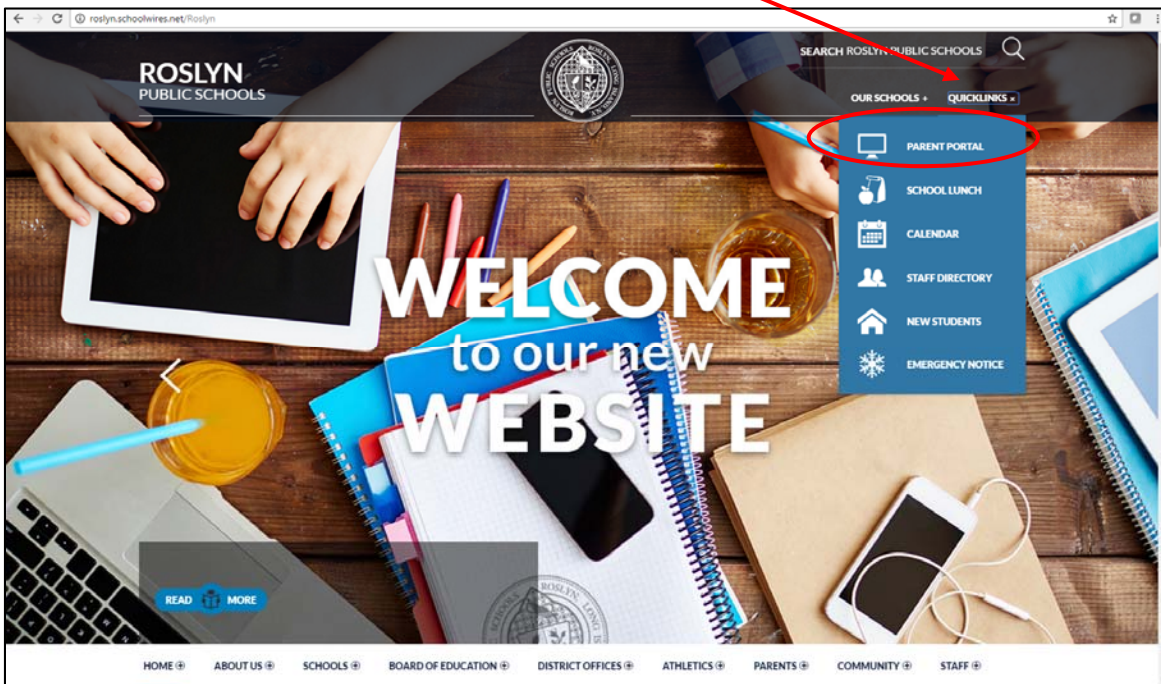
roslyn.schoolwires.net/Roslyn

ROSLYN
PUBLIC SCHOOLS

SEARCH ROSLYN PUBLIC SCHOOLS

OUR SCHOOLS + QUICKLINKS ×

PARENT PORTAL
SCHOOL LUNCH
CALENDAR
STAFF DIRECTORY
NEW STUDENTS
EMERGENCY NOTICE

WELCOME
to our new
WEBSITE

READ MORE

HOME ⊕ ABOUT US ⊕ SCHOOLS ⊕ BOARD OF EDUCATION ⊕ DISTRICT OFFICES ⊕ ATHLETICS ⊕ PARENTS ⊕ COMMUNITY ⊕ STAFF ⊕